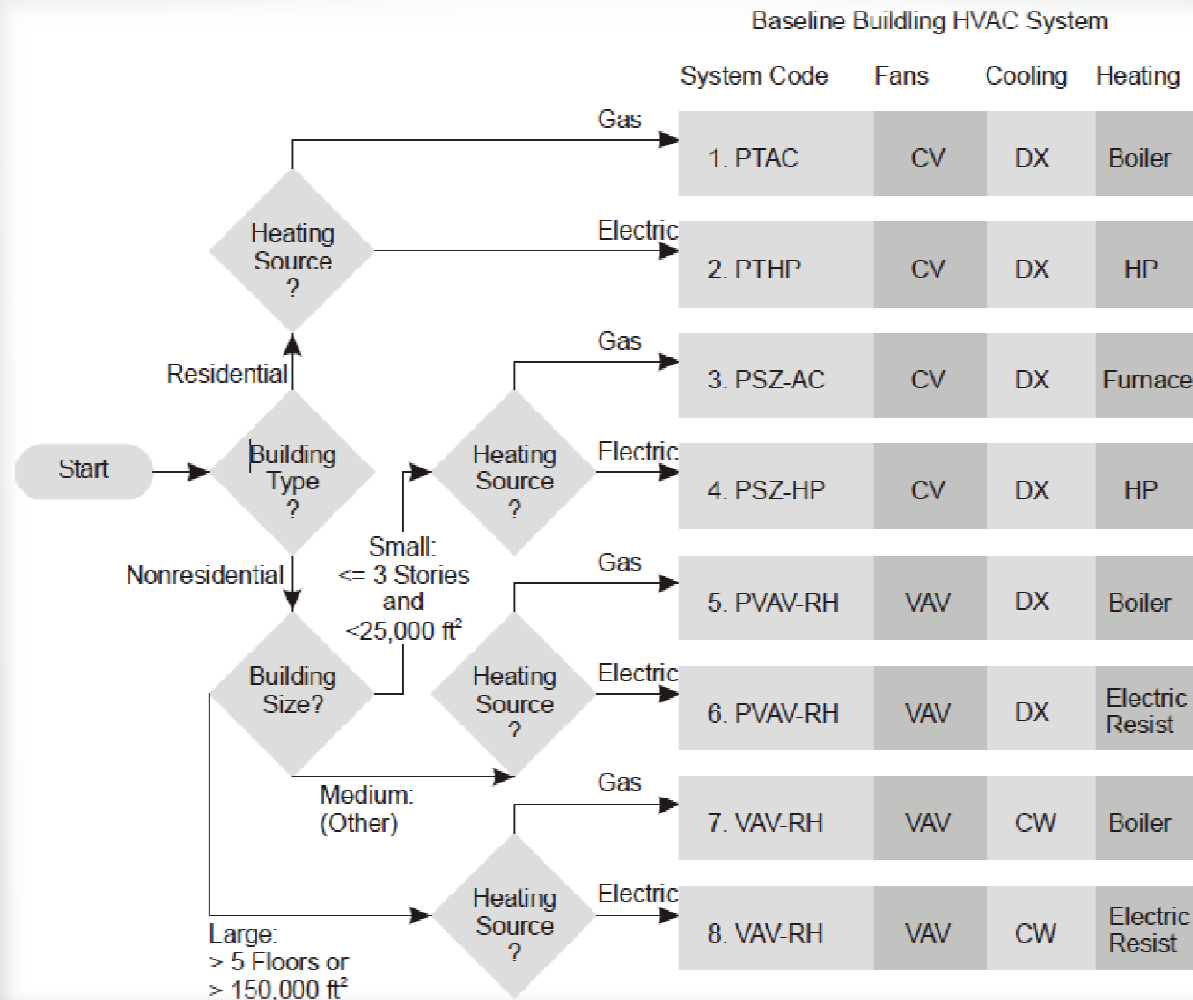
Baseline Building HVAC System

| System Code | Fans | Cooling | Heating |
|---|---|---|---|
| 1. PTAC | CV | DX | Boiler |
| 2. PTHP | CV | DX | HP |
| 3. PSZ-AC | CV | DX | Furnace |
| 4. PSZ-HP | CV | DX | HP |
| 5. PVAV-RH | VAV | DX | Boiler |
| 6. PVAV-RH | VAV | DX | Electric Resist |
| 7. VAV-RH | VAV | CW | Boiler |
| 8. VAV-RH | VAV | CW | Electric Resist |

Start

Building Type ?

Residential

Heating Source ?

Gas

Electric

Nonresidential

Building Size?

Small: <= 3 Stories and <25,000 ft$^2$

Heating Source ?

Gas

Electric

Medium: (Other)

Heating Source ?

Gas

Electric

Large: > 5 Floors or > 150,000 ft$^2$

Heating Source ?

Gas

Electric